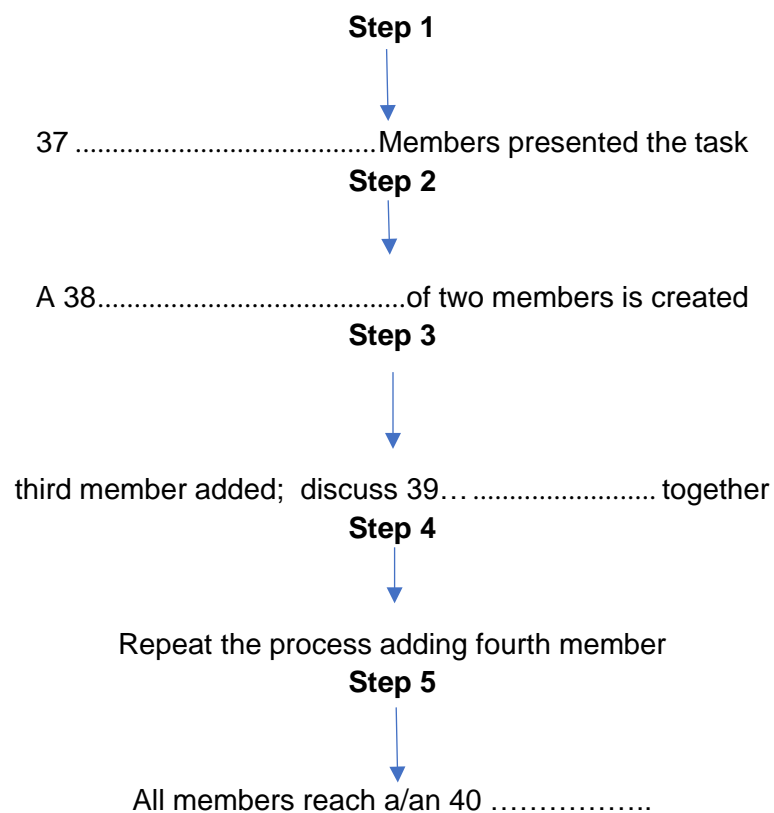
Step 1

37 .......................................Members presented the task

Step 2

A 38.........................................of two members is created

Step 3

third member added; discuss 39… ......................... together

Step 4

Repeat the process adding fourth member

Step 5

All members reach a/an 40 ……………..